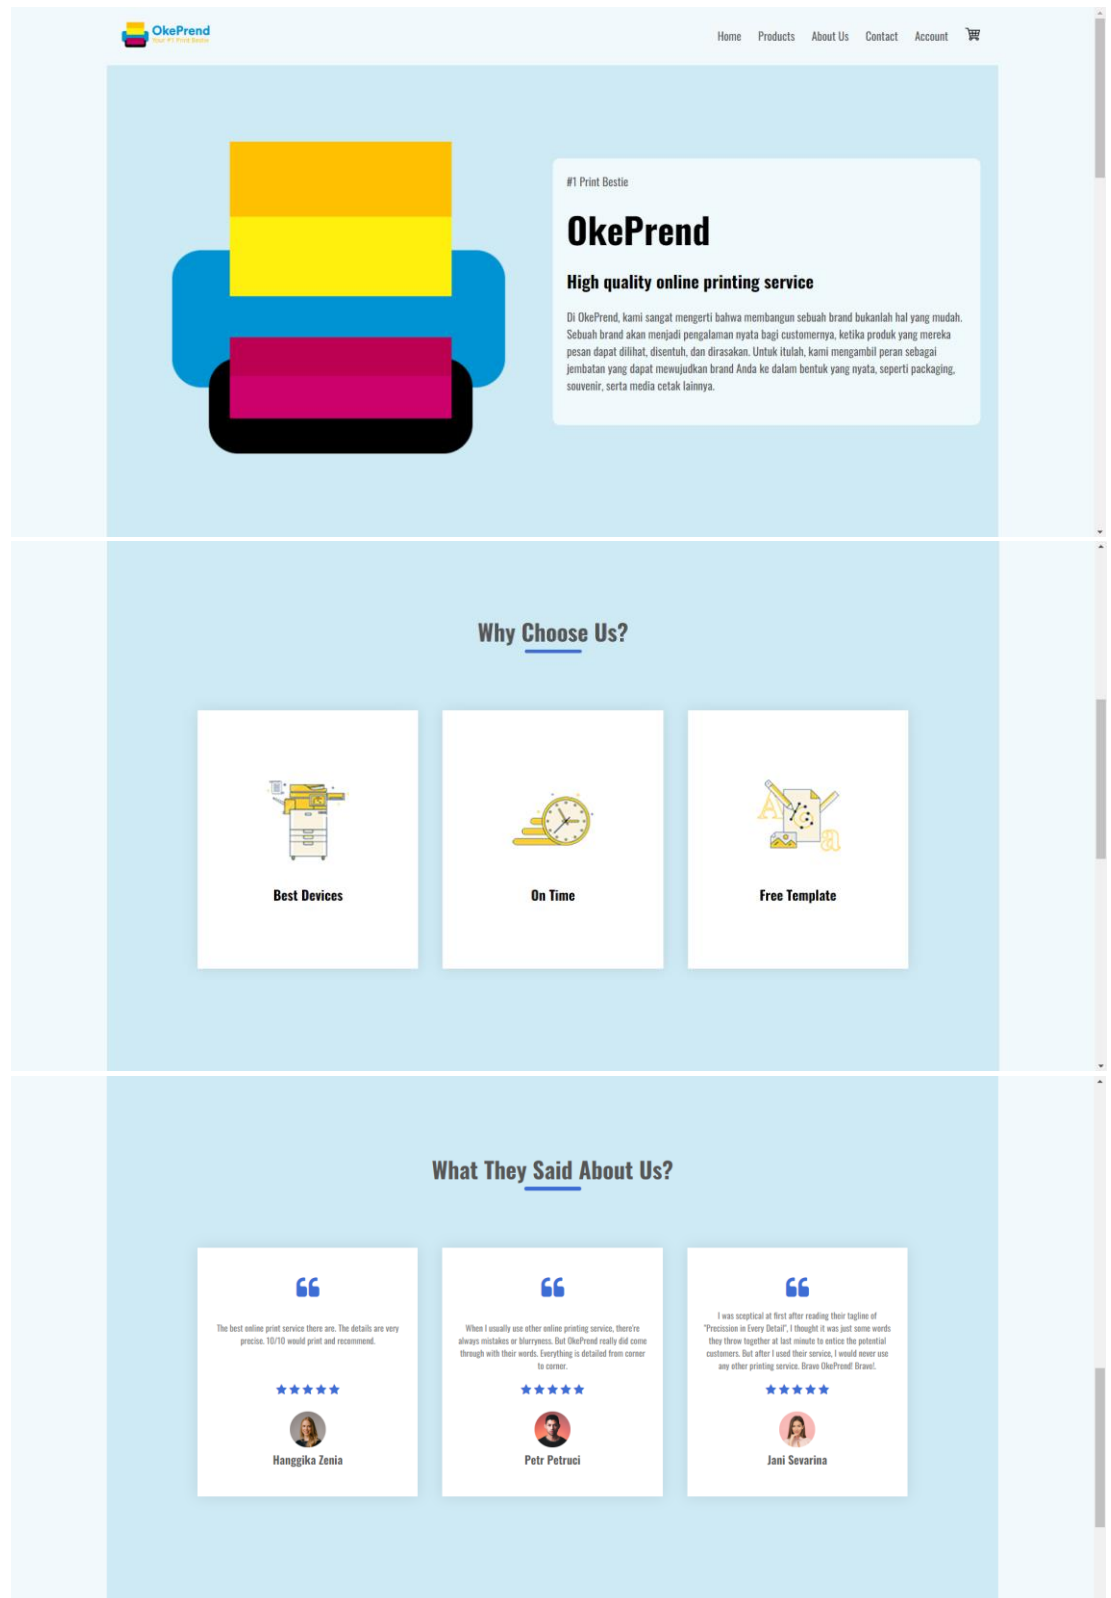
OkePrend
Your #1 Print Bestie

Home Products About Us Contact Account

#1 Print Bestie

OkePrend

High quality online printing service

Di OkePrend, kami sangat mengerti bahwa membangun sebuah brand bukanlah hal yang mudah. Sebuah brand akan menjadi pengalaman nyata bagi customernya, ketika produk yang mereka pesan dapat dilihat, disentuh, dan dirasakan. Untuk itulah, kami mengambil peran sebagai jembatan yang dapat mewujudkan brand Anda ke dalam bentuk yang nyata, seperti packaging, souvenir, serta media cetak lainnya.

Why Choose Us?

Best Devices

On Time

Free Template

What They Said About Us?

The best online print service there are. The details are very precise. 10/10 would print and recommend.

★★★★★

Hanggika Zenia

When I usually use other online printing service, there're always mistakes or blurryness. But OkePrend really did come through with their words. Everything is detailed from corner to corner.

★★★★★

Petr Petruci

I was sceptical at first after reading their tagline of "Precission in Every Detail", I thought it was just some words they throw together at last minute to entice the potential customers. But after I used their service, I would never use any other printing service. Bravo OkePrend! Bravo!.

★★★★★

Jani Sevarina